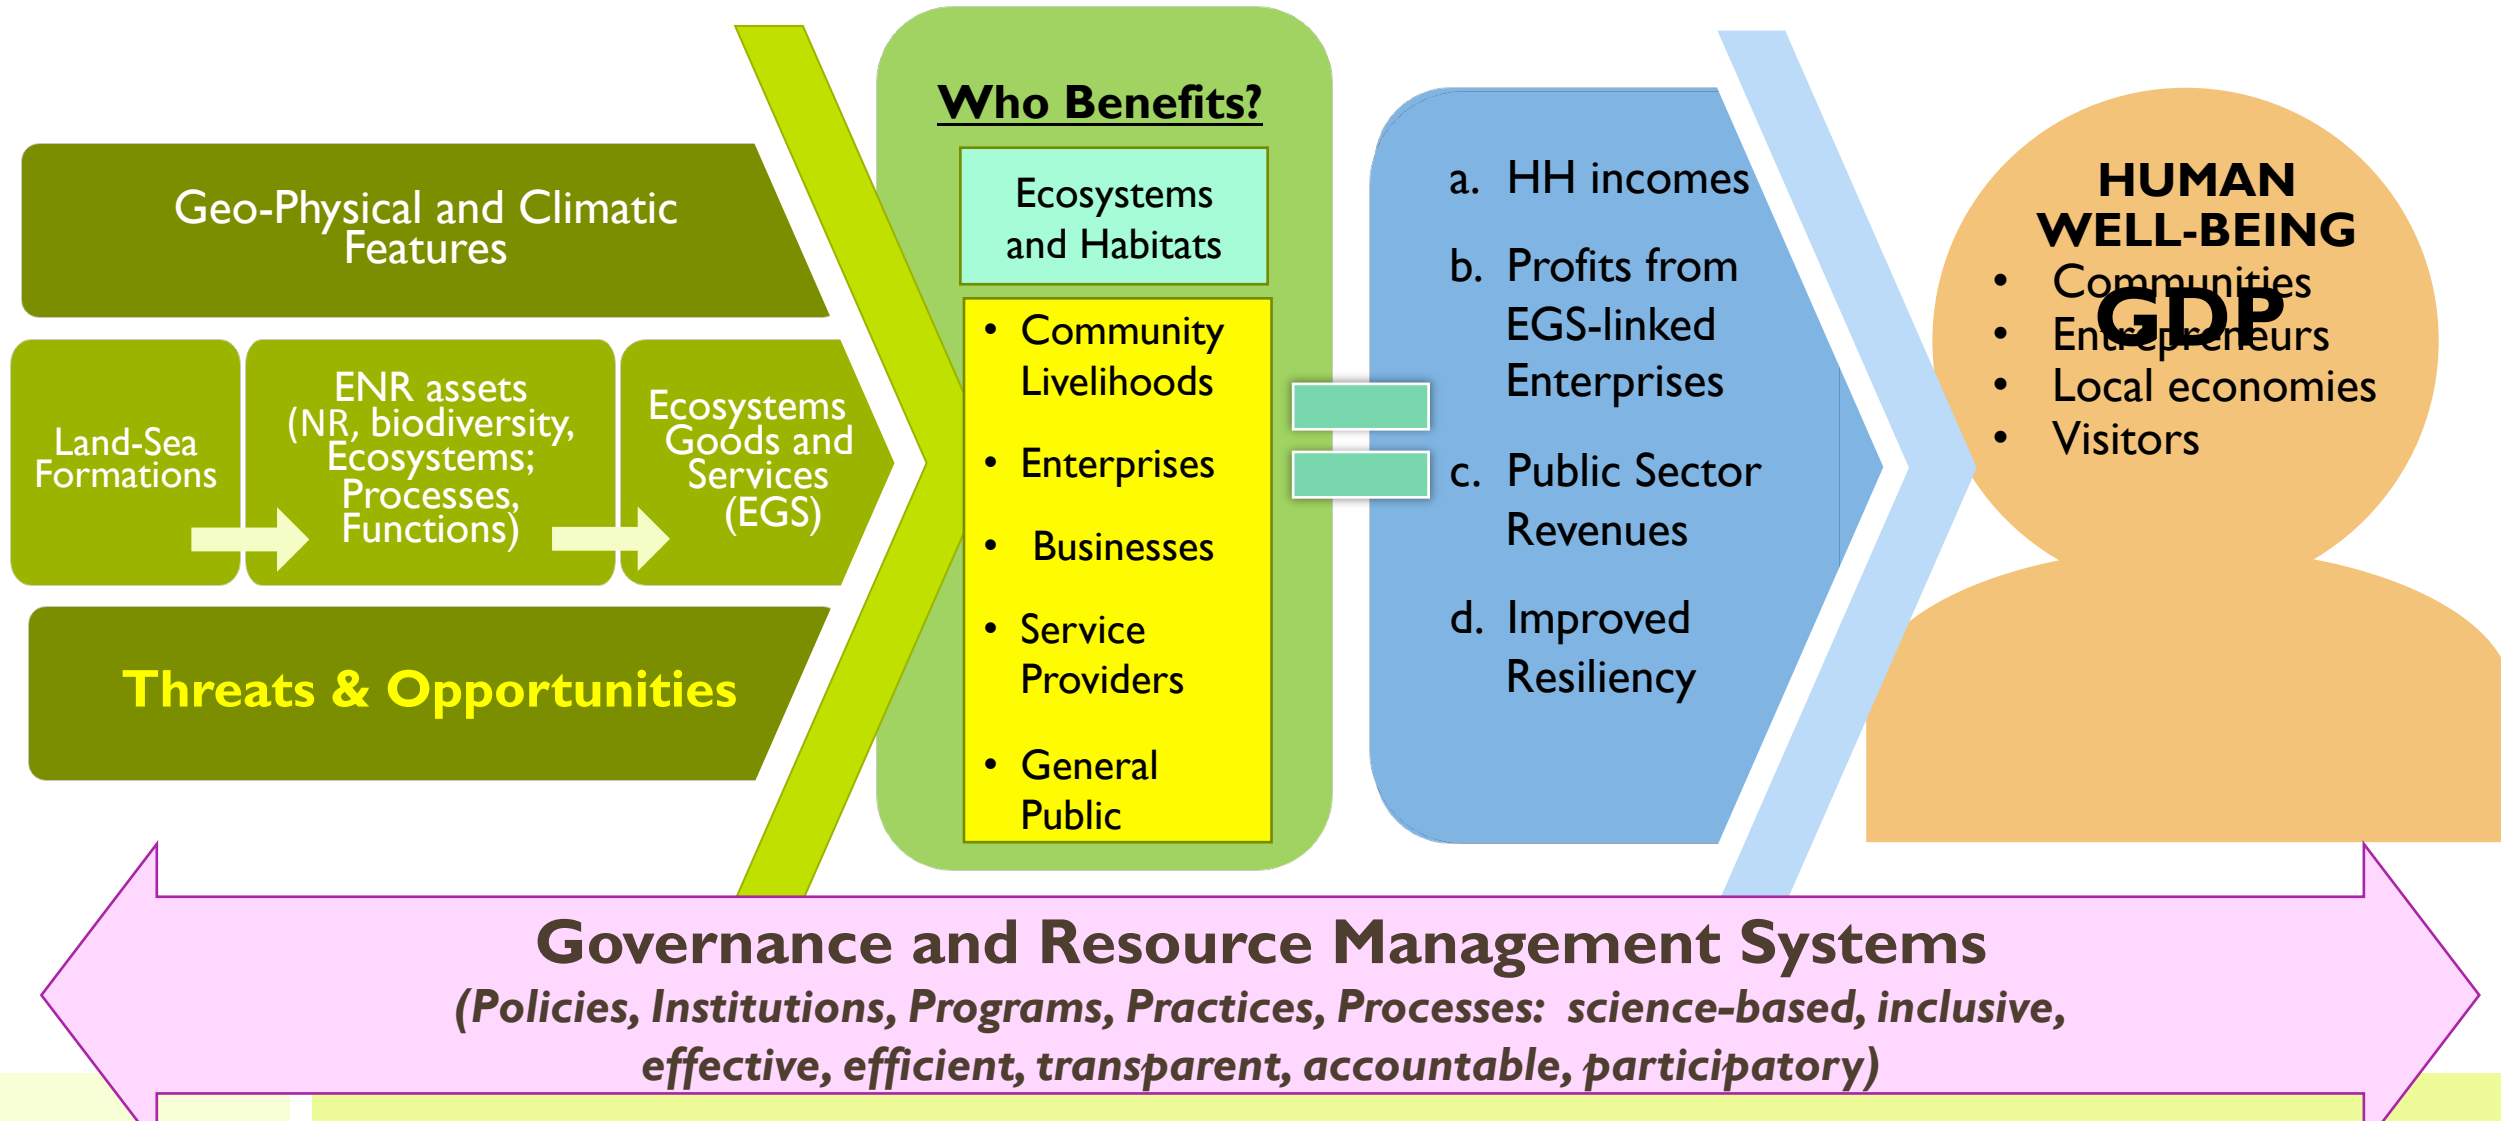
Geo-Physical and Climatic Features

Land-Sea Formations

ENR assets (NR, biodiversity, Ecosystems; Processes, Functions)

Ecosystems Goods and Services (EGS)

Threats & Opportunities

Who Benefits?

Ecosystems and Habitats

- Community Livelihoods
- Enterprises
- Businesses
- Service Providers
- General Public

a. HH incomes
b. Profits from EGS-linked Enterprises
c. Public Sector Revenues
d. Improved Resiliency

HUMAN WELL-BEING

GDP

- Communities
- Entrepreneurs
- Local economies
- Visitors

Governance and Resource Management Systems

(Policies, Institutions, Programs, Practices, Processes: science-based, inclusive, effective, efficient, transparent, accountable, participatory)